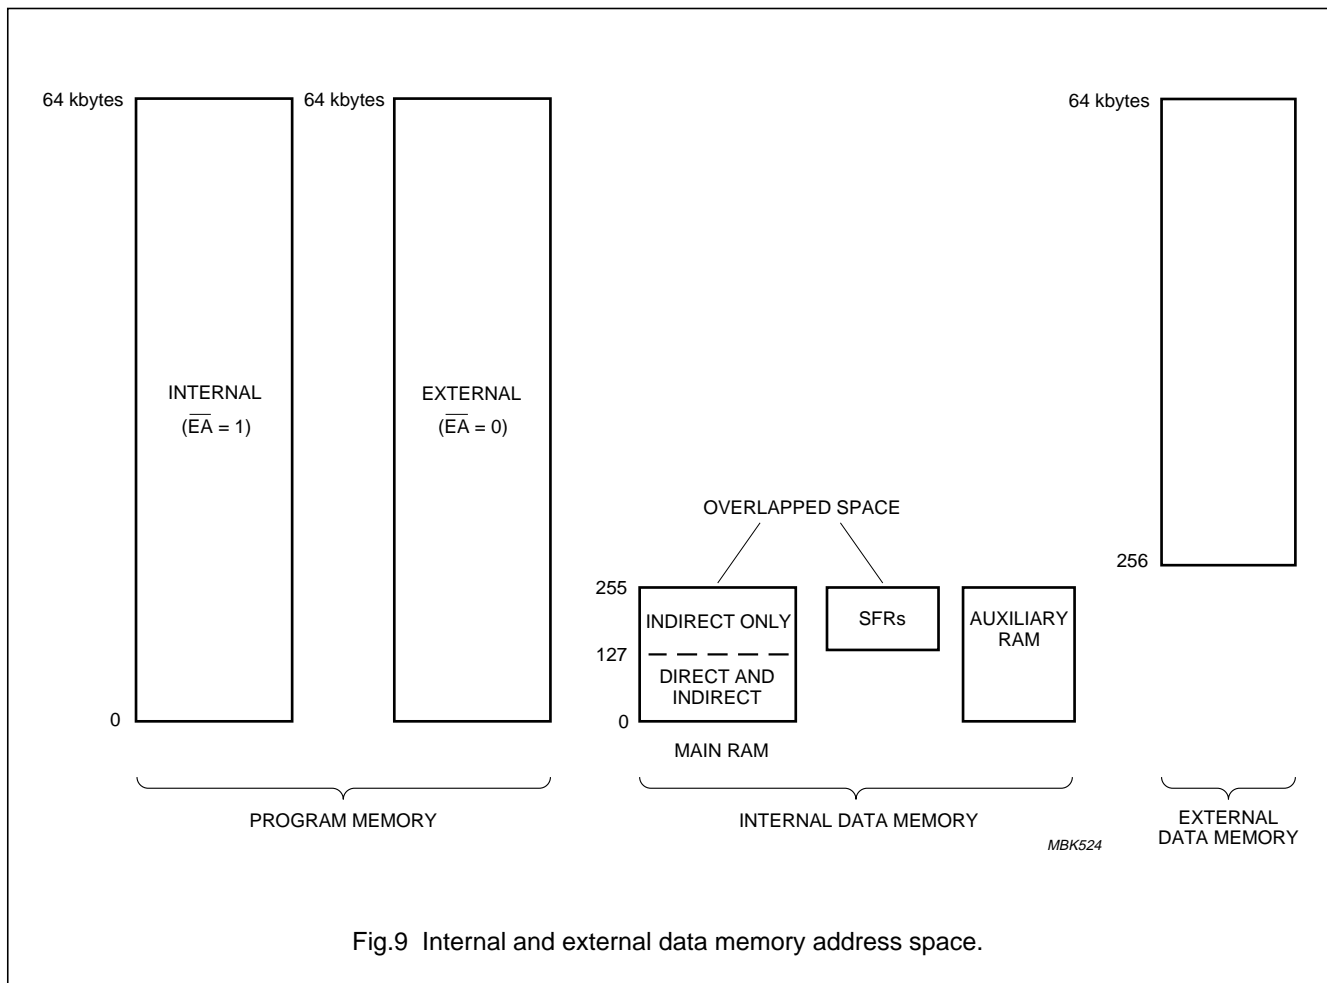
64 kbytes

INTERNAL
($\overline{EA}$ = 1)

0

64 kbytes

EXTERNAL
($\overline{EA}$ = 0)

PROGRAM MEMORY

OVERLAPPED SPACE

255

INDIRECT ONLY

127

DIRECT AND INDIRECT

0

MAIN RAM

SFRs

AUXILIARY RAM

INTERNAL DATA MEMORY

64 kbytes

256

EXTERNAL DATA MEMORY

MBK524

Fig.9 Internal and external data memory address space.